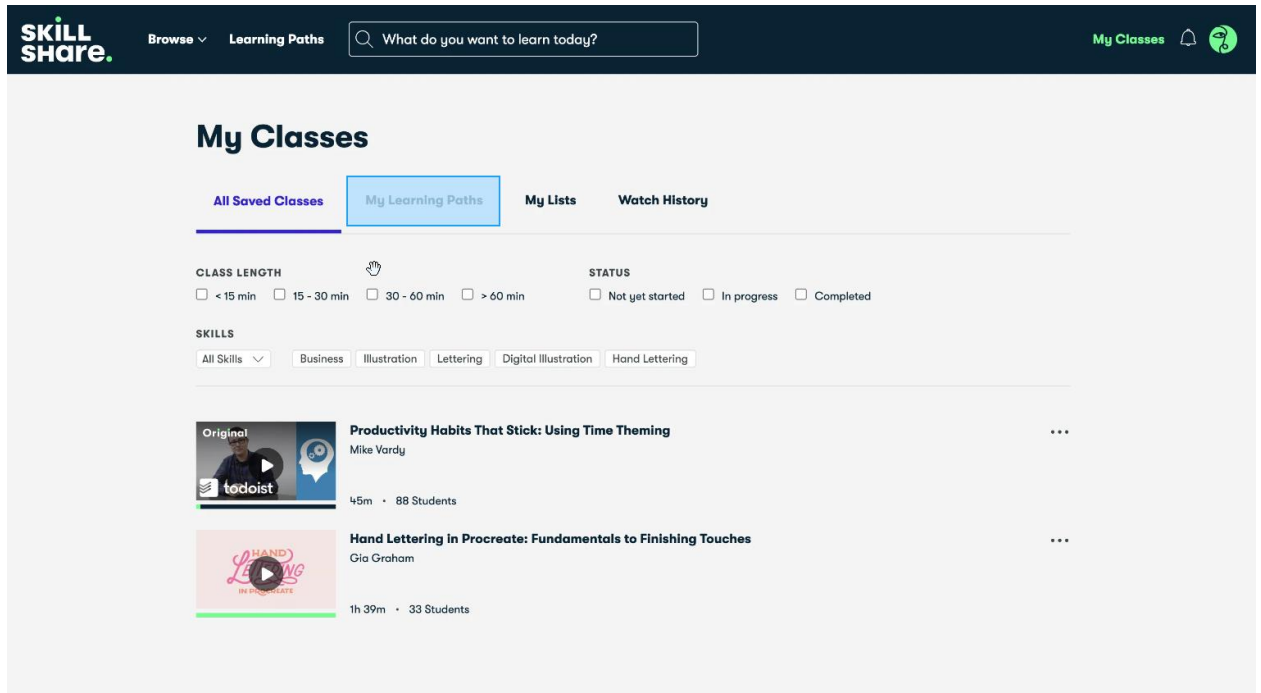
SKILL share.

Browse

Learning Paths

What do you want to learn today?

My Classes

My Classes

All Saved Classes

My Learning Paths

My Lists

Watch History

CLASS LENGTH

< 15 min

15 - 30 min

30 - 60 min

> 60 min

STATUS

Not yet started

In progress

Completed

SKILLS

All Skills

Business

Illustration

Lettering

Digital Illustration

Hand Lettering

Original

todoist

Productivity Habits That Stick: Using Time Theming

Mike Vardy

45m • 88 Students

...

HAND LETTERING IN PROCREATE

Hand Lettering in Procreate: Fundamentals to Finishing Touches

Gia Graham

1h 39m • 33 Students

...